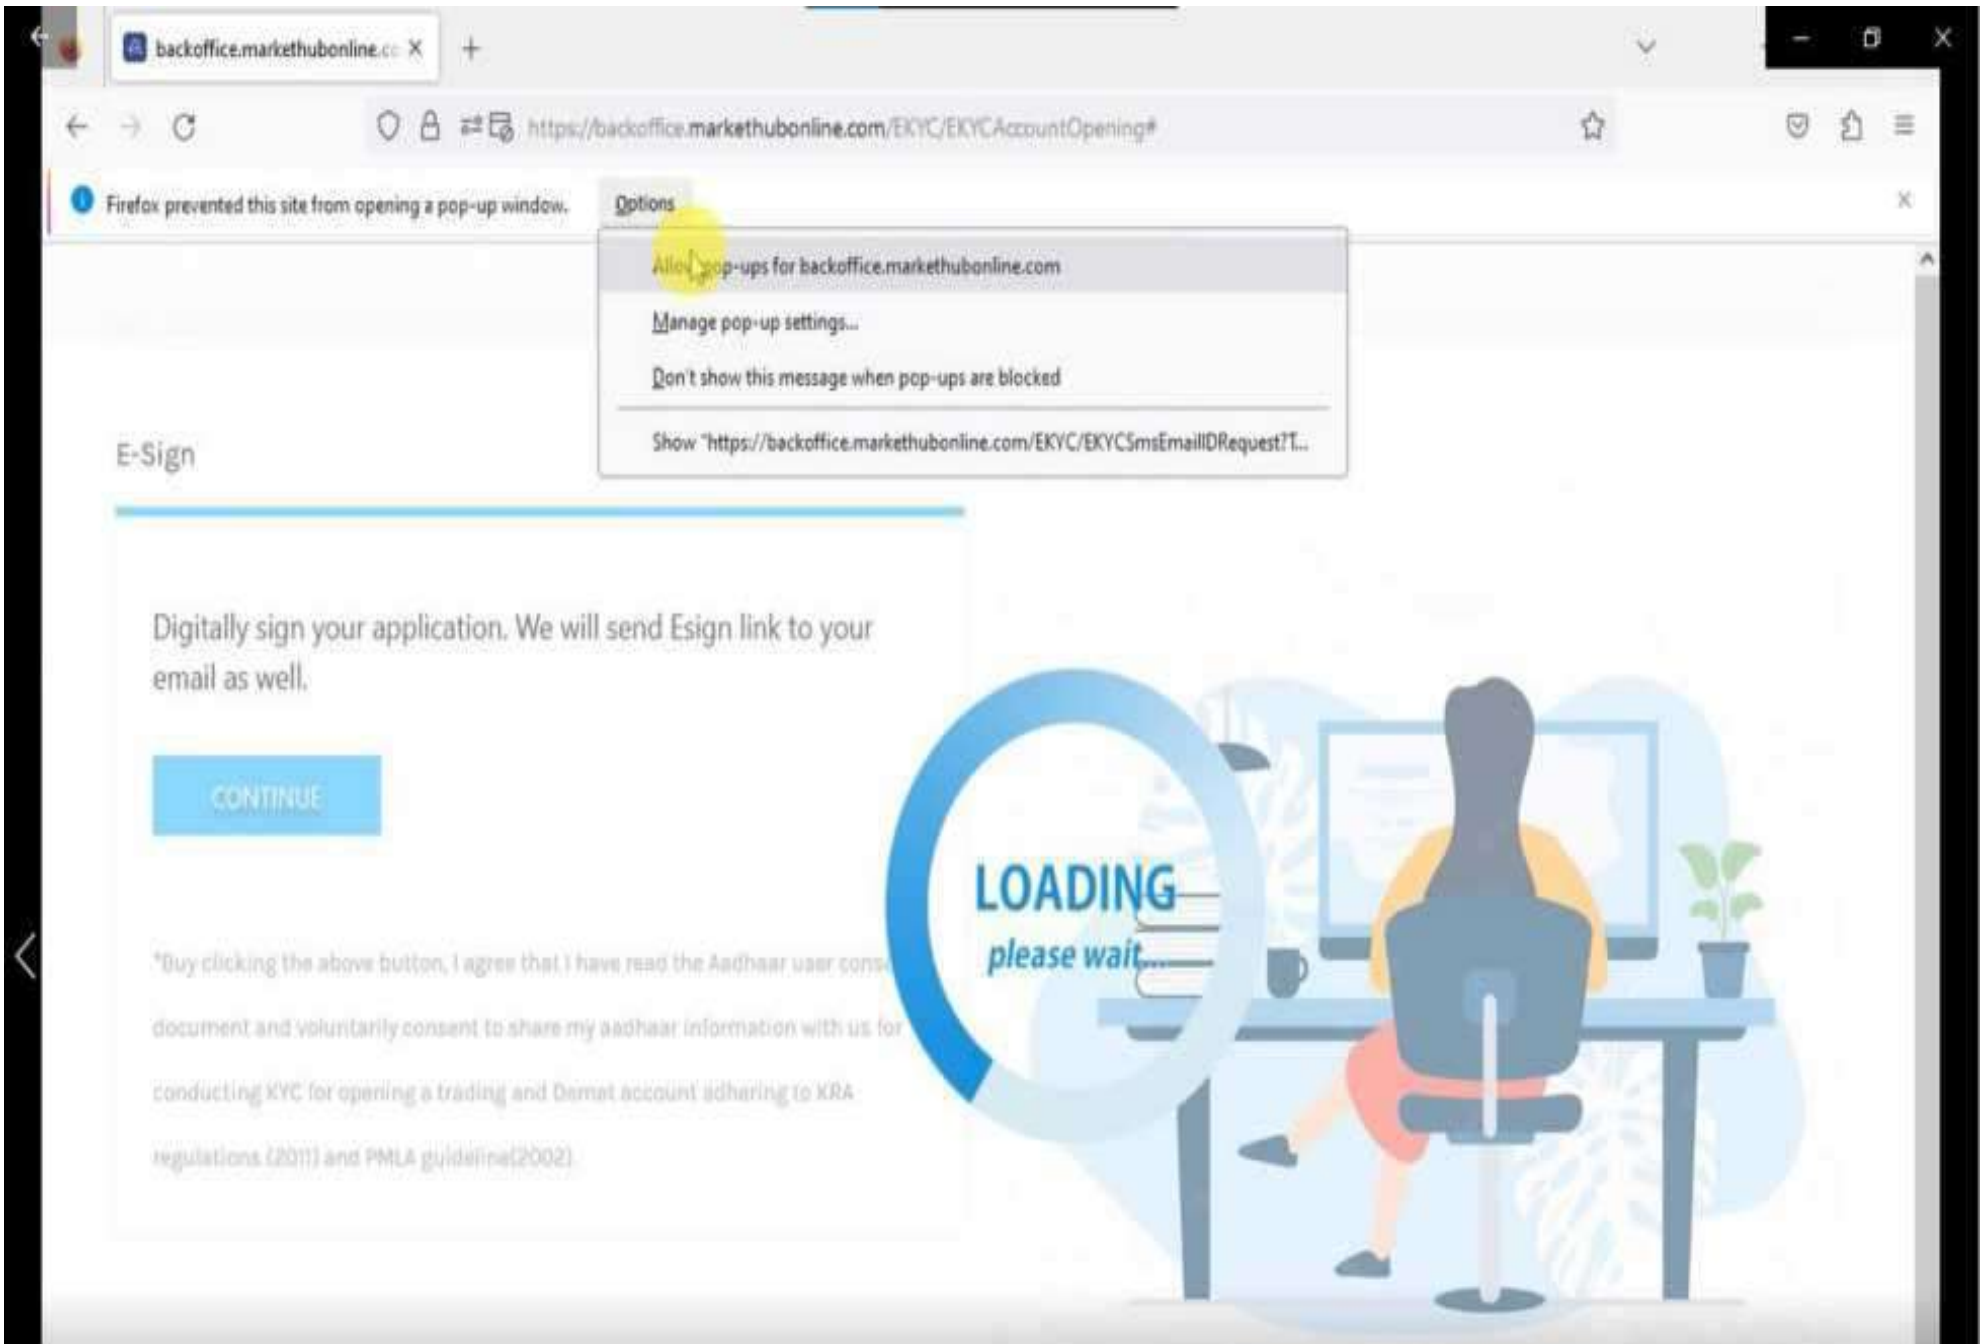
backoffice.markethubonline.co

https://backoffice.markethubonline.com/EKYC/EKYCAccountOpening#

Firefox prevented this site from opening a pop-up window.

Options

Allow pop-ups for backoffice.markethubonline.com

Manage pop-up settings...

Don't show this message when pop-ups are blocked

Show "https://backoffice.markethubonline.com/EKYC/EKYCSmsEmailIDRequest?T...

E-Sign

Digitally sign your application. We will send Esign link to your email as well.

CONTINUE

*Buy clicking the above button, I agree that I have read the Aadhaar user cons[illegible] document and voluntarily consent to share my aadhaar information with us for conducting KYC for opening a trading and Demat account adhering to KRA regulations (2011) and PMLA guideline(2002).

LOADING

please wait...